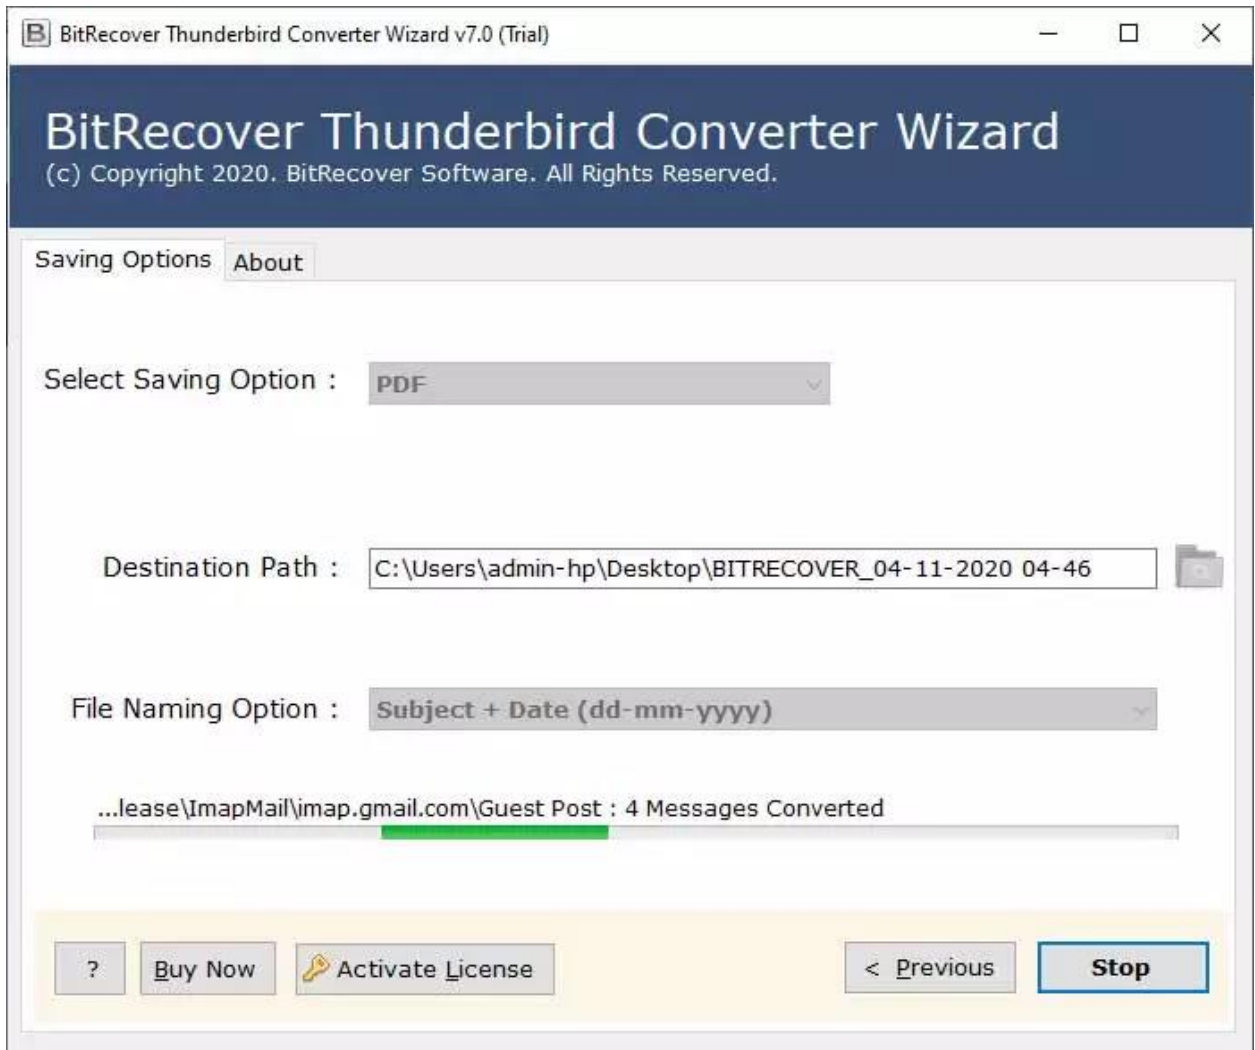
BitRecover Thunderbird Converter Wizard v7.0 (Trial)

BitRecover Thunderbird Converter Wizard
(c) Copyright 2020. BitRecover Software. All Rights Reserved.

Saving Options About

Select Saving Option : PDF

Destination Path : C:\Users\admin-hp\Desktop\BITRECOVER_04-11-2020 04-46

File Naming Option : Subject + Date (dd-mm-yyyy)

...lease\ImapMail\imap.gmail.com\Guest Post : 4 Messages Converted

? Buy Now Activate License < Previous Stop